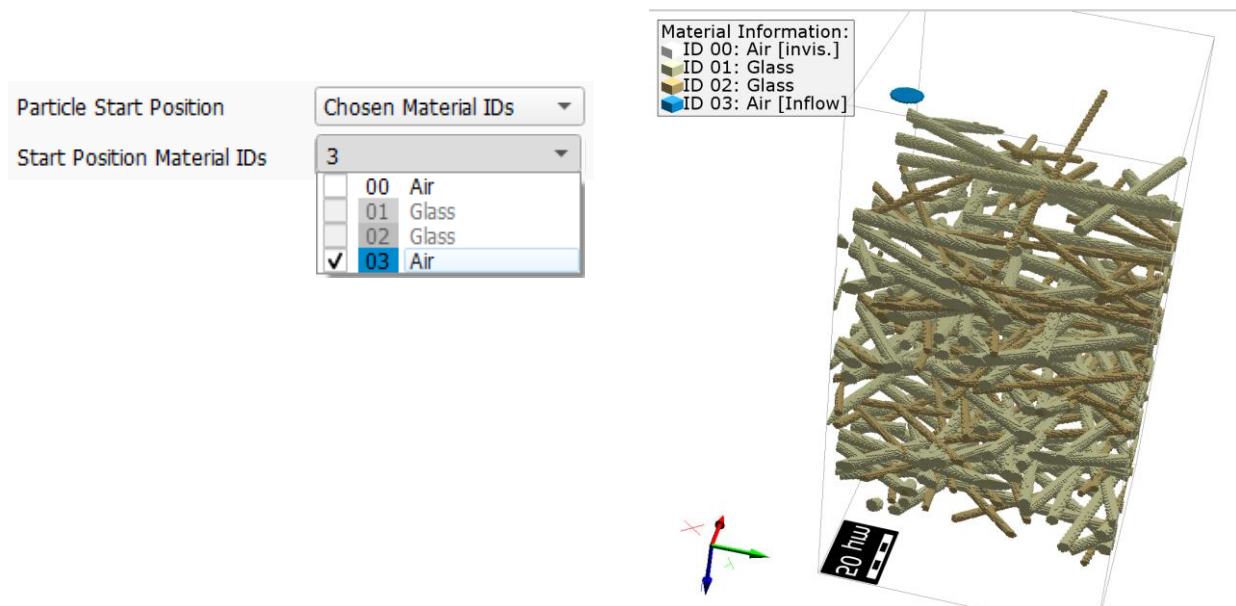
Particle Start Position
Chosen Material IDs
Start Position Material IDs
3
00 Air
01 Glass
02 Glass
✓ 03 Air

Material Information:
ID 00: Air [invis.]
ID 01: Glass
ID 02: Glass
ID 03: Air [Inflow]

20 µm